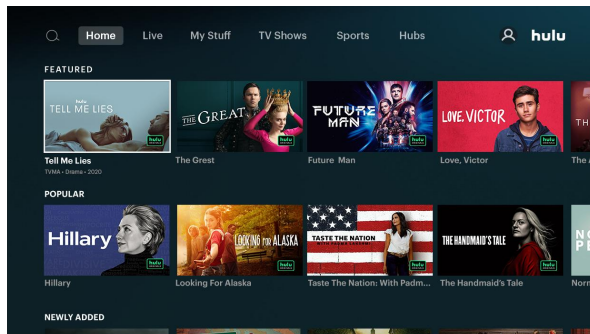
Home Live My Stuff TV Shows Sports Hubs hulu

FEATURED

hulu TELL ME LIES

Tell Me Lies
TVMA • Drama • 2020

THE GREAT hulu

The Grest

FUTURE MAN hulu

Future Man

LOVE, VICTOR hulu

Love, Victor

The A

POPULAR

Hillary hulu

Hillary

LOOKING FOR ALASKA hulu

Looking For Alaska

TASTE THE NATION hulu

Taste The Nation: With Padm...

THE HANDMAID'S TALE hulu

The Handmaid's Tale

NO

Norm

NEWLY ADDED